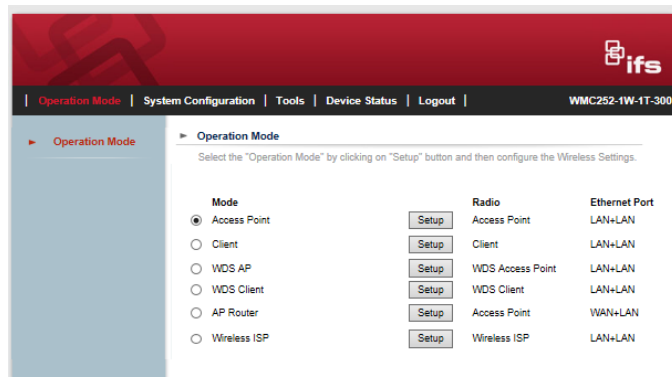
ifs

| Operation Mode | System Configuration | Tools | Device Status | Logout |

WMC252-1W-1T-300

► Operation Mode

► Operation Mode

Select the "Operation Mode" by clicking on "Setup" button and then configure the Wireless Settings.

| | Mode | | Radio | Ethernet Port |
|---|---|---|---|---|
| ◉ | Access Point | Setup | Access Point | LAN+LAN |
| ○ | Client | Setup | Client | LAN+LAN |
| ○ | WDS AP | Setup | WDS Access Point | LAN+LAN |
| ○ | WDS Client | Setup | WDS Client | LAN+LAN |
| ○ | AP Router | Setup | Access Point | WAN+LAN |
| ○ | Wireless ISP | Setup | Wireless ISP | LAN+LAN |